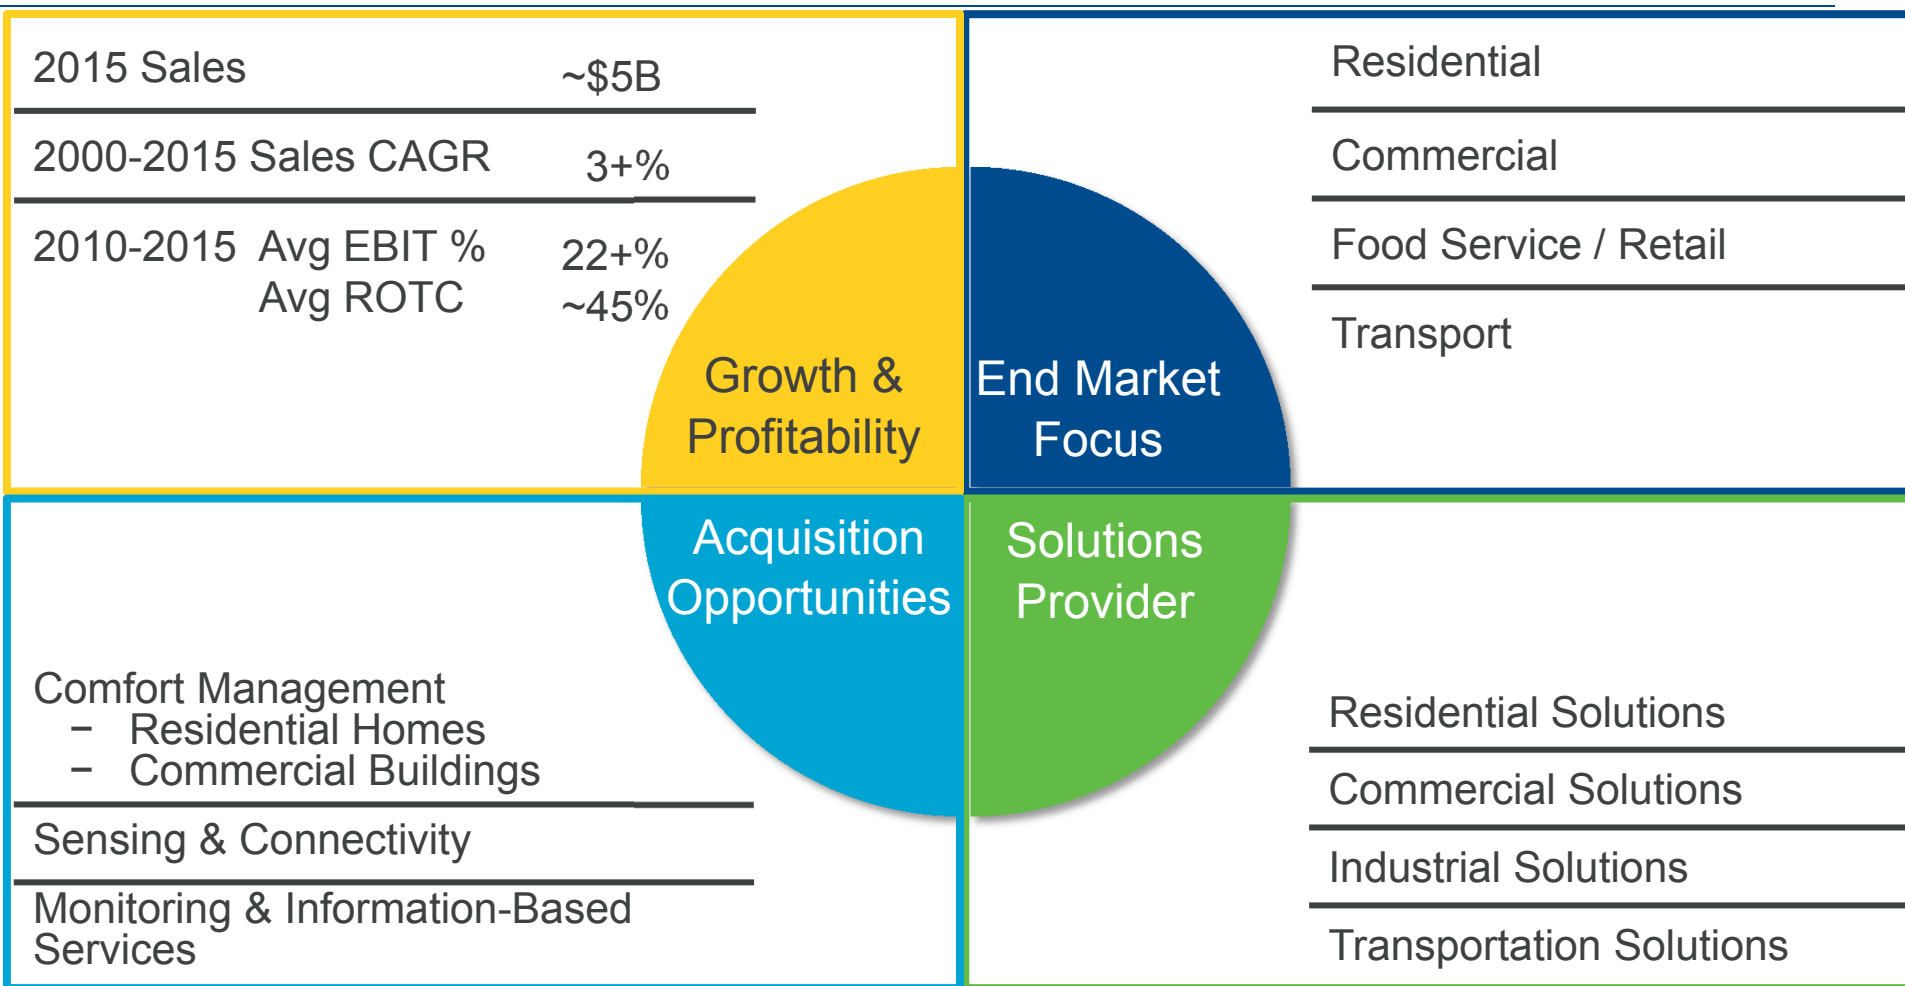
| | |
|---|---|
| 2015 Sales | ~\$5B |
| 2000-2015 Sales CAGR | 3+% |
| 2010-2015 Avg EBIT % | 22+% |
| Avg ROTC | ~45% |

Growth & Profitability

End Market Focus

Residential

Commercial

Food Service / Retail

Transport

Acquisition Opportunities

Solutions Provider

Comfort Management
– Residential Homes
– Commercial Buildings

Sensing & Connectivity

Monitoring & Information-Based Services

Residential Solutions

Commercial Solutions

Industrial Solutions

Transportation Solutions